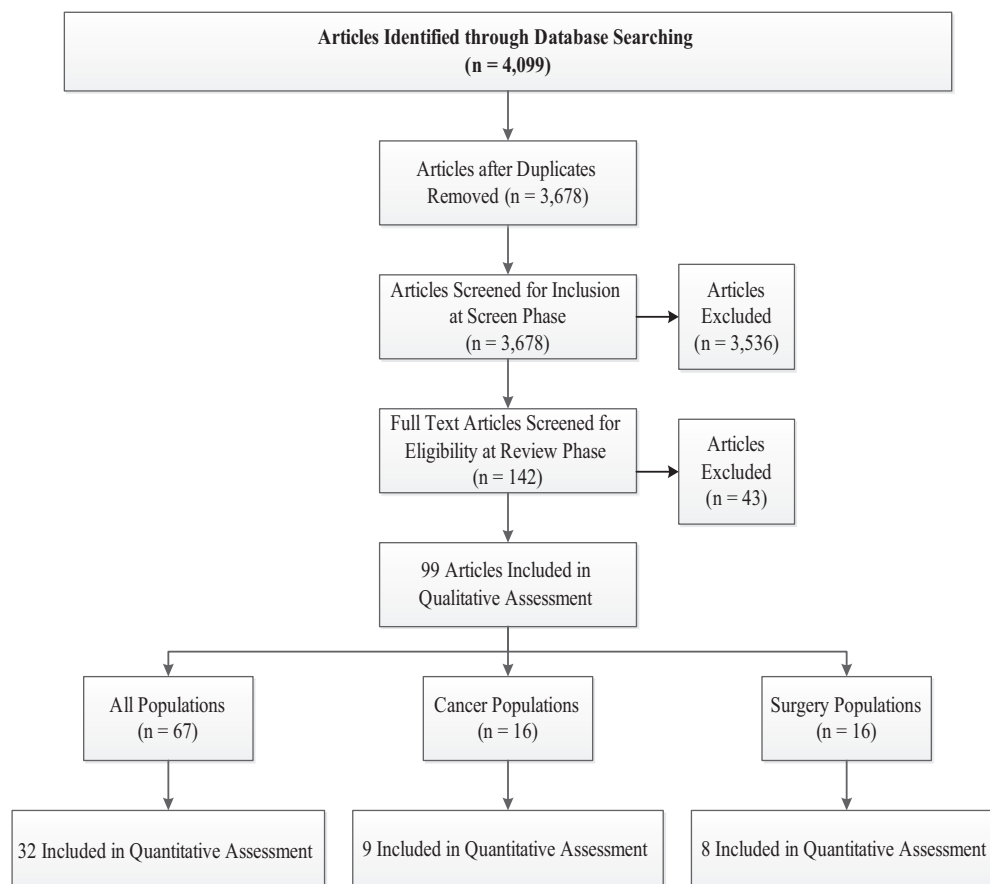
Articles Identified through Database Searching
(n = 4,099)

Articles after Duplicates Removed (n = 3,678)

Articles Screened for Inclusion at Screen Phase (n = 3,678)

Articles Excluded (n = 3,536)

Full Text Articles Screened for Eligibility at Review Phase (n = 142)

Articles Excluded (n = 43)

99 Articles Included in Qualitative Assessment

All Populations (n = 67)

Cancer Populations (n = 16)

Surgery Populations (n = 16)

32 Included in Quantitative Assessment

9 Included in Quantitative Assessment

8 Included in Quantitative Assessment